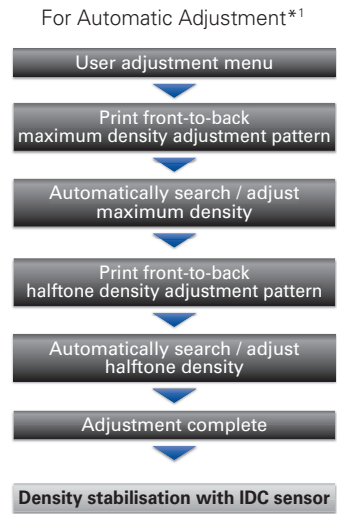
For Automatic Adjustment$^{*1}$

User adjustment menu

Print front-to-back maximum density adjustment pattern

Automatically search / adjust maximum density

Print front-to-back halftone density adjustment pattern

Automatically search / adjust halftone density

Adjustment complete

Density stabilisation with IDC sensor